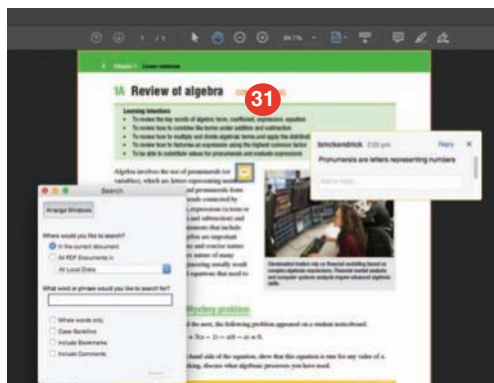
1 / 7

84.1%

Chapter 1 Linear relations

1A Review of algebra

31

Learning intentions
• To review the key words of algebra: term, coefficient, expression, equation
• To review how to combine like terms under addition and subtraction
• To review how to multiply and divide algebraic terms and apply the distributive law
• To review how to factorise an expression using the highest common factor
• To be able to substitute values for pronumerals and evaluate expressions

Algebra involves the use of pronumerals (or variables), which are letters representing numbers

bmckendrick 2:00 pm Reply

Pronumerals are letters representing numbers

Add a reply...

Search

Arrange Windows

Where would you like to search?
In the current document
All PDF Documents in
All Local Disks

What word or phrase would you like to search for?

Whole words only
Case-Sensitive
Include Bookmarks
Include Comments

Search

Mystery problem

Stockmarket traders rely on financial modelling based on complex algebraic equations. Financial market analysts and computer systems analysts require advanced algebraic skills.